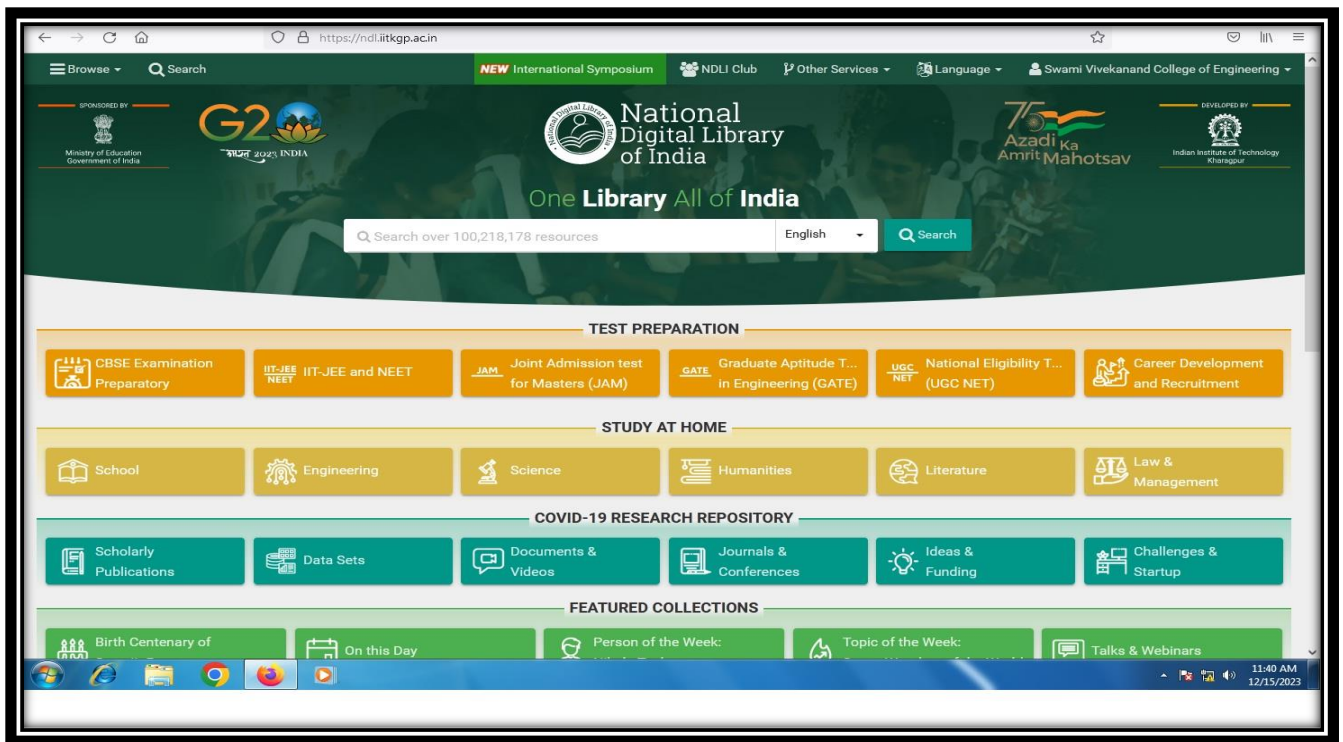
https://ndl.iitkgp.ac.in

Browse Search NEW International Symposium NDLI Club Other Services Language Swami Vivekanand College of Engineering

SPONSORED BY
Ministry of Education Government of India

G20
भारत 2023 INDIA

National Digital Library of India

75 Azadi Ka Amrit Mahotsav

DEVELOPED BY
Indian Institute of Technology Kharagpur

One Library All of India

Search over 100,218,178 resources English Search

TEST PREPARATION

CBSE Examination Preparatory
IIT-JEE NEET IIT-JEE and NEET
JAM Joint Admission test for Masters (JAM)
GATE Graduate Aptitude T... in Engineering (GATE)
UGC NET National Eligibility T... (UGC NET)
Career Development and Recruitment

STUDY AT HOME

School
Engineering
Science
Humanities
Literature
Law & Management

COVID-19 RESEARCH REPOSITORY

Scholarly Publications
Data Sets
Documents & Videos
Journals & Conferences
Ideas & Funding
Challenges & Startup

FEATURED COLLECTIONS

Birth Centenary of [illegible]
On this Day
Person of the Week: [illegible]
Topic of the Week: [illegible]
Talks & Webinars

11:40 AM
12/15/2023